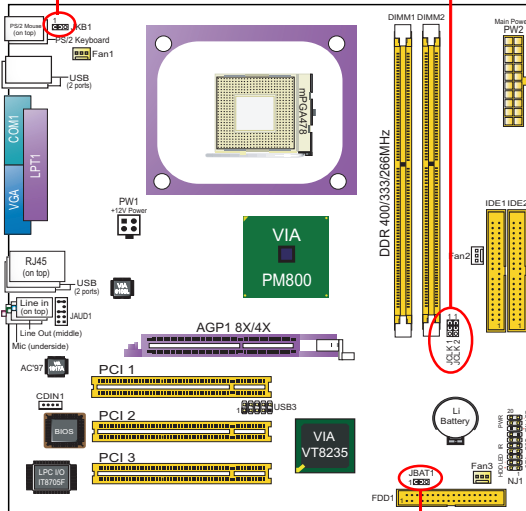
PS/2 Mouse (on top)
JKB1
PS/2 Keyboard
Fan1
USB (2 ports)
COM1
LPT1
VGA
mPGA478
DIMM1 DIMM2
Main Power
PW2
PW1
+12V Power
VIA
PM800
DDR 400/333/266MHz
IDE1 IDE2
Fan2
RJ45 (on top)
USB (2 ports)
Line in (on top)
JAUD1
Line Out (middle)
Mic (underside)
JDLK1
JDLK2
AGP1 8X/4X
AC'97
PCI 1
CDIN1
BIOS
PCI 2
JUSB3
VIA
VT8235
Li Battery
PCI 3
LPC I/O
IT8705F
JBAT1
Fan3
NJ1
FDD1